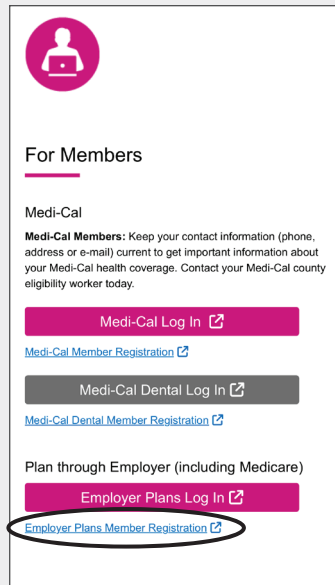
For Members

Medi-Cal

**Medi-Cal Members:** Keep your contact information (phone, address or e-mail) current to get important information about your Medi-Cal health coverage. Contact your Medi-Cal county eligibility worker today.

Medi-Cal Log In

Medi-Cal Member Registration

Medi-Cal Dental Log In

Medi-Cal Dental Member Registration

Plan through Employer (including Medicare)

Employer Plans Log In

Employer Plans Member Registration